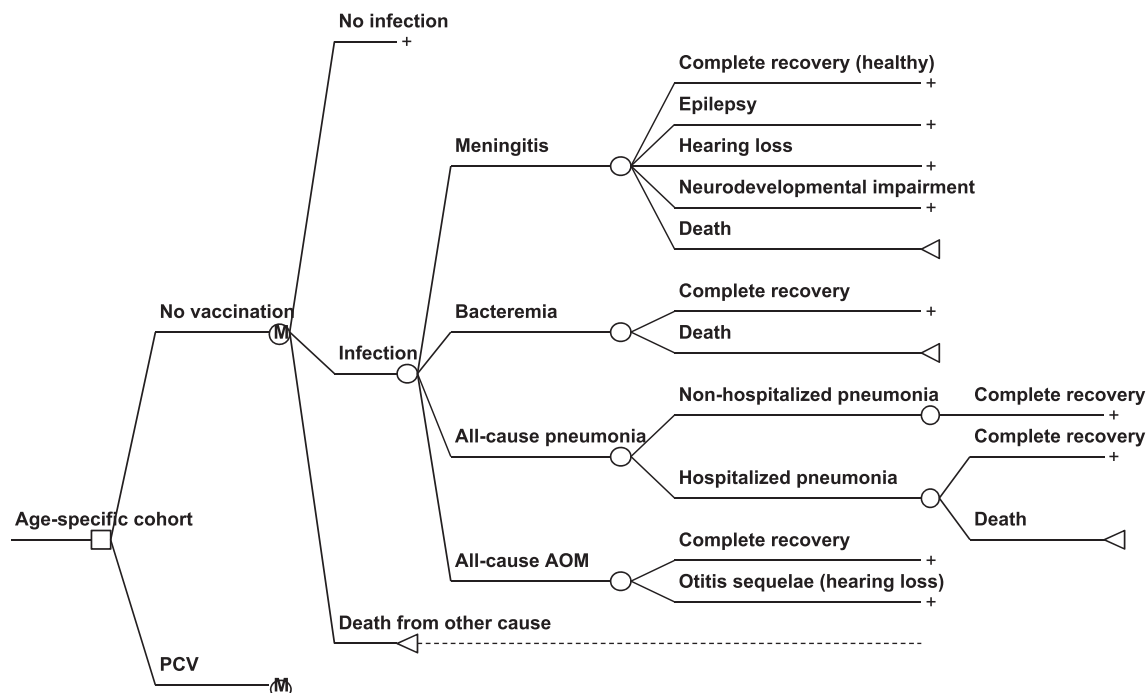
No infection
+
Complete recovery (healthy)
+
Epilepsy
+
Meningitis
Hearing loss
+
Neurodevelopmental impairment
+
Death
Complete recovery
+
No vaccination
Bacteremia
M
Death
Infection
Non-hospitalized pneumonia
Complete recovery
+
All-cause pneumonia
Complete recovery
+
Hospitalized pneumonia
Age-specific cohort
Death
All-cause AOM
Complete recovery
+
Otitis sequelae (hearing loss)
+
Death from other cause
PCV
M